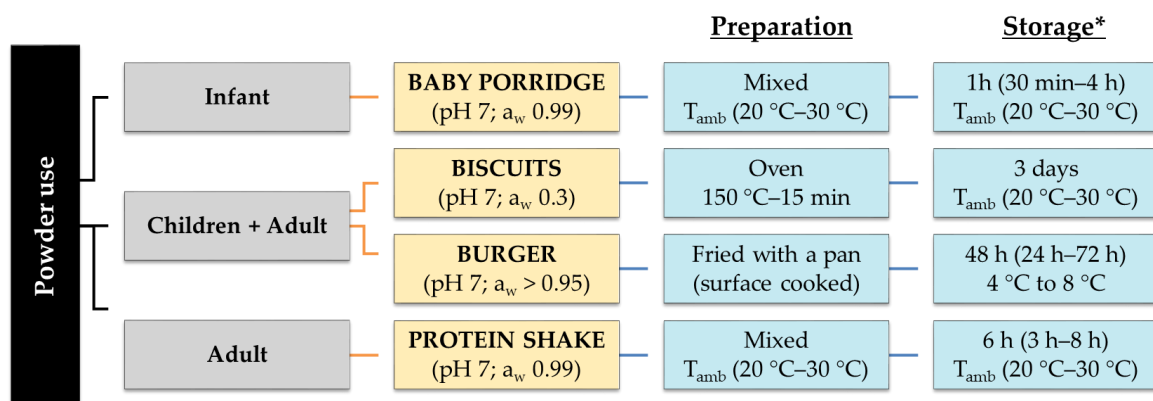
Preparation

Storage*

Powder use

Infant

BABY PORRIDGE
(pH 7; $a_w$ 0.99)

Mixed
$T_{amb}$ (20 °C–30 °C)

1h (30 min–4 h)
$T_{amb}$ (20 °C–30 °C)

Children + Adult

BISCUITS
(pH 7; $a_w$ 0.3)

Oven
150 °C–15 min

3 days
$T_{amb}$ (20 °C–30 °C)

BURGER
(pH 7; $a_w$ > 0.95)

Fried with a pan
(surface cooked)

48 h (24 h–72 h)
4 °C to 8 °C

Adult

PROTEIN SHAKE
(pH 7; $a_w$ 0.99)

Mixed
$T_{amb}$ (20 °C–30 °C)

6 h (3 h–8 h)
$T_{amb}$ (20 °C–30 °C)